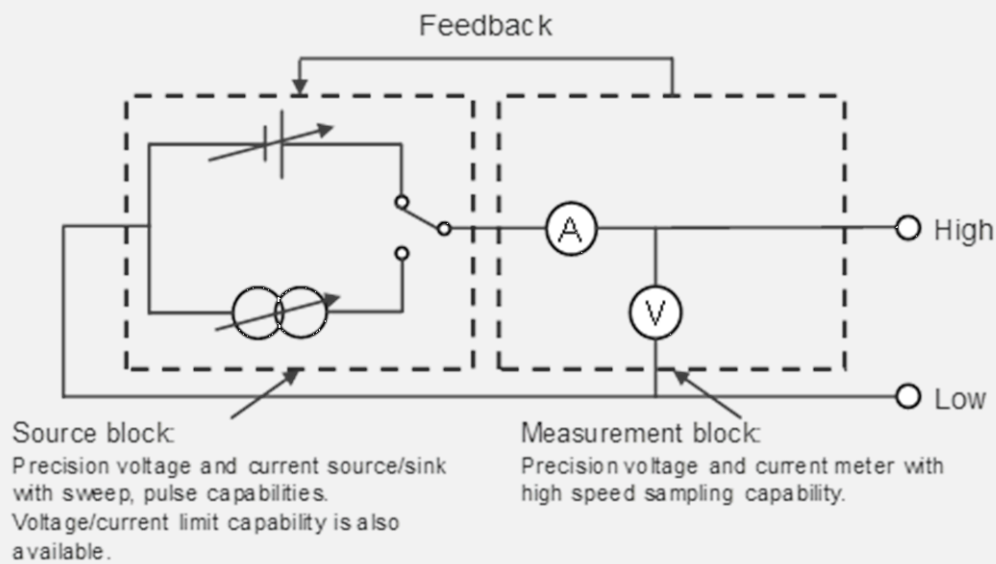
Feedback

A

V

High

Low

Source block:
Precision voltage and current source/sink with sweep, pulse capabilities.
Voltage/current limit capability is also available.

Measurement block:
Precision voltage and current meter with high speed sampling capability.